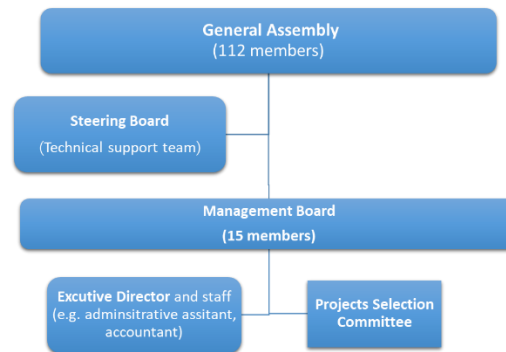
General Assembly
(112 members)

Steering Board
(Technical support team)

Management Board
(15 members)

Excutive Director and staff (e.g. adminsitrative assitant, accountant)

Projects Selection Committee